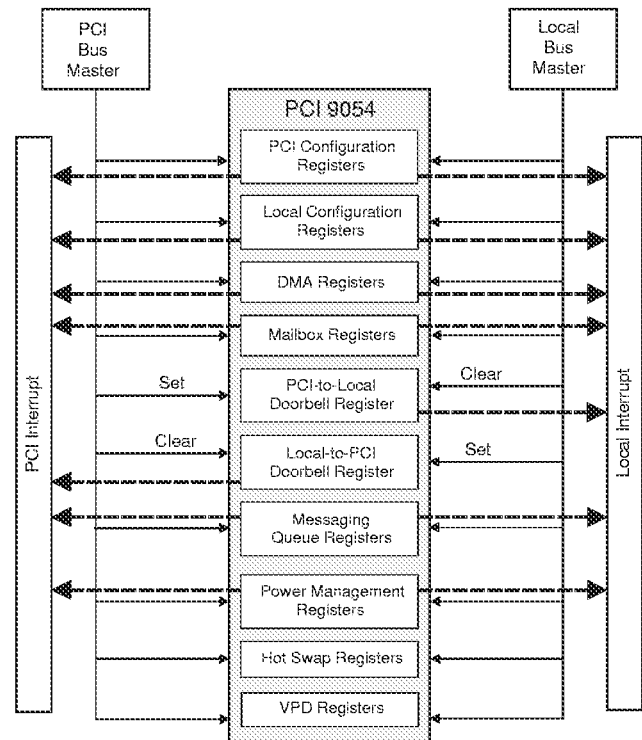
PCI Bus Master

Local Bus Master

PCI 9054

PCI Configuration Registers

Local Configuration Registers

DMA Registers

Mailbox Registers

Set

PCI-to-Local Doorbell Register

Clear

Clear

Local-to-PCI Doorbell Register

Set

Messaging Queue Registers

Power Management Registers

Hot Swap Registers

VPD Registers

PCI Interrupt

Local Interrupt